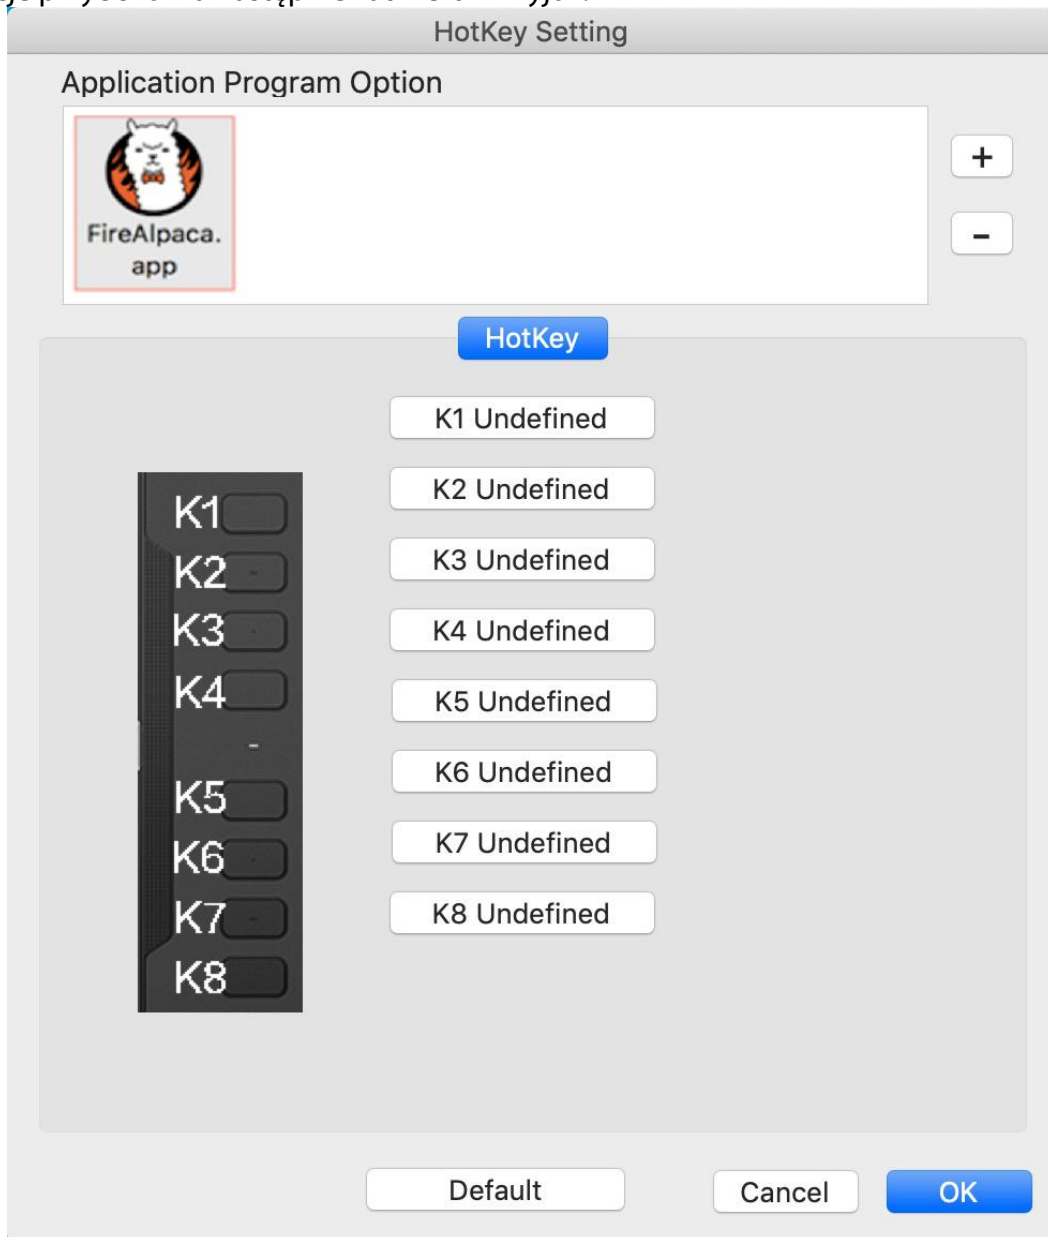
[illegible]

HotKey Setting

Application Program Option

FireAlpaca.app

+

-

HotKey

K1 Undefined

K2 Undefined

K3 Undefined

K4 Undefined

K5 Undefined

K6 Undefined

K7 Undefined

K8 Undefined

K1
K2
K3
K4
K5
K6
K7
K8

Default

Cancel

OK